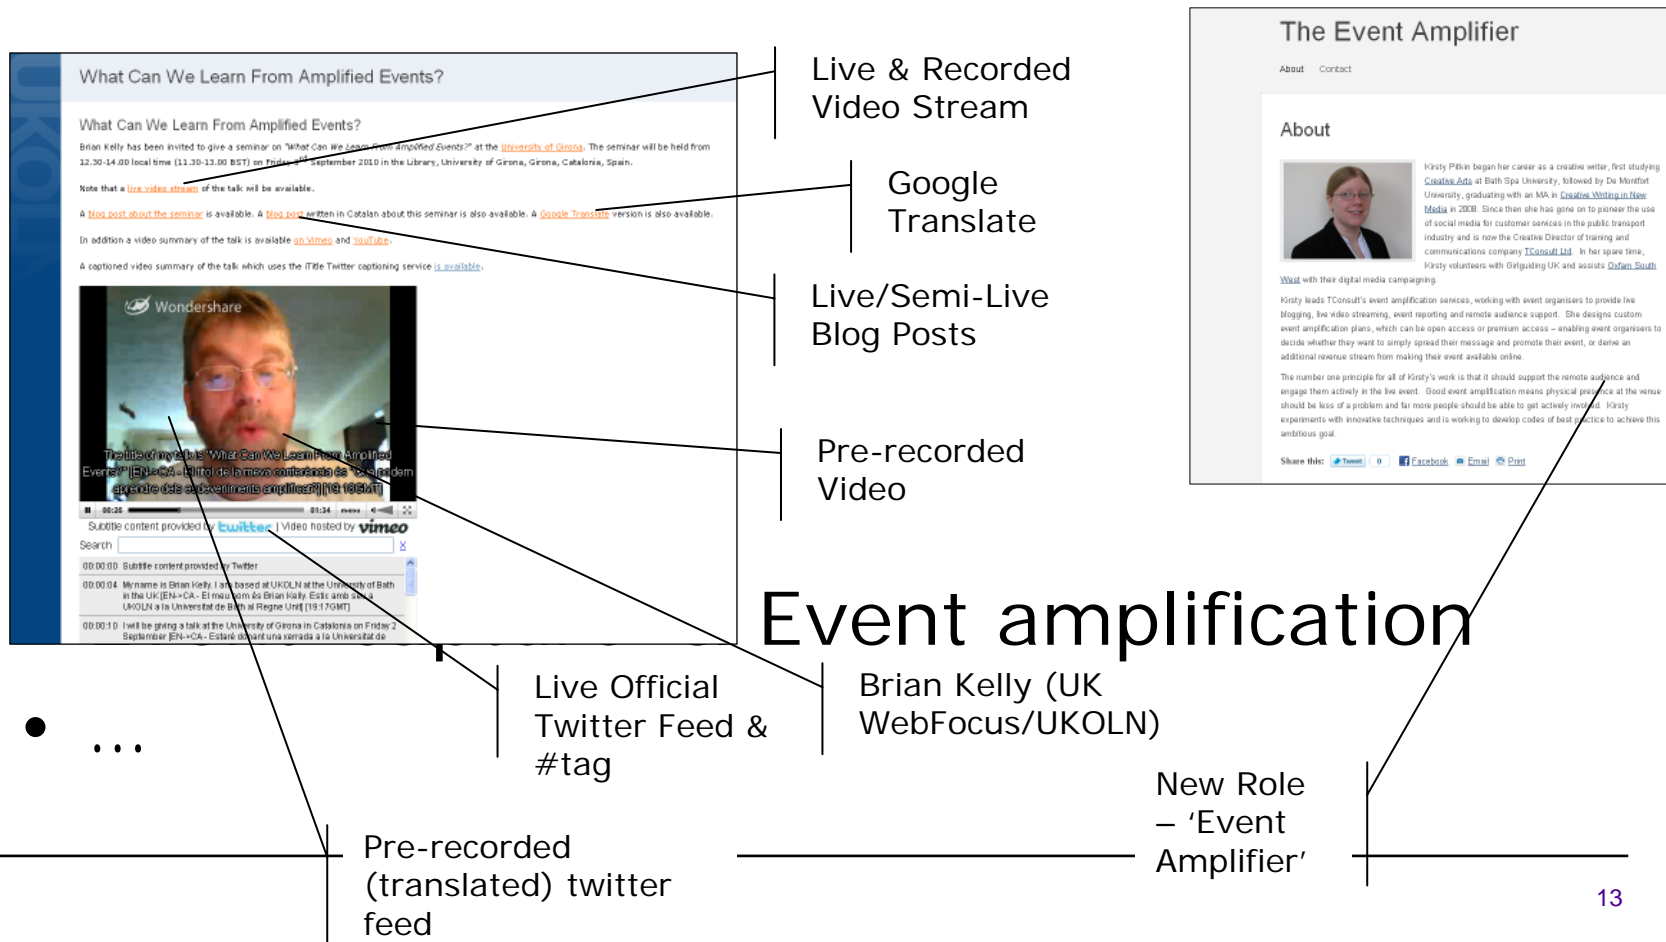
UKOLN

What Can We Learn From Amplified Events?

What Can We Learn From Amplified Events?

Brian Kelly has been invited to give a seminar on "What Can We Learn From Amplified Events?" at the University of Girona. The seminar will be held from 12.30-14.00 local time (11.30-13.00 BST) on Friday 2nd September 2010 in the Library, University of Girona, Girona, Catalonia, Spain.

Note that a live video stream of the talk will be available.

A blog post about the seminar is available. A blog post written in Catalan about this seminar is also available. A Google Translate version is also available.

In addition a video summary of the talk is available on Vimeo and YouTube.

A captioned video summary of the talk which uses the iTitle Twitter captioning service is available.

Wondershare

The title of my talk is "What Can We Learn From Amplified Events?" [EN->CA - El títol de la meva conferència és "Què podem aprendre dels esdeveniments amplificats?] [19:18GMT]

00:26 01:34 menu

Subtitle content provided by twitter | Video hosted by vimeo

Search

00:00:00 Subtitle content provided by Twitter

00:00:04 My name is Brian Kelly. I am based at UKOLN at the University of Bath in the UK [EN->CA - El meu nom és Brian Kelly. Estic amb seu a UKOLN a la Universitat de Bath al Regne Unit] [19:17GMT]

00:00:10 I will be giving a talk at the University of Girona in Catalonia on Friday 2 September [EN->CA - Estaré donant una xerrada a la Universitat de

Live & Recorded Video Stream

Google Translate

Live/Semi-Live Blog Posts

Pre-recorded Video

The Event Amplifier

About Contact

About

Kirsty Pitkin began her career as a creative writer, first studying Creative Arts at Bath Spa University, followed by De Montfort University, graduating with an MA in Creative Writing in New Media in 2008. Since then she has gone on to pioneer the use of social media for customer services in the public transport industry and is now the Creative Director of training and communications company TConsult Ltd. In her spare time, Kirsty volunteers with Girlguiding UK and assists Oxfam South West with their digital media campaigning.

Kirsty leads TConsult's event amplification services, working with event organisers to provide live blogging, live video streaming, event reporting and remote audience support. She designs custom event amplification plans, which can be open access or premium access – enabling event organisers to decide whether they want to simply spread their message and promote their event, or derive an additional revenue stream from making their event available online.

The number one principle for all of Kirsty's work is that it should support the remote audience and engage them actively in the live event. Good event amplification means physical presence at the venue should be less of a problem and far more people should be able to get actively involved. Kirsty experiments with innovative techniques and is working to develop codes of best practice to achieve this ambitious goal.

Share this: Tweet 0 Facebook Email Print

Event amplification

• …

Live Official Twitter Feed & #tag

Brian Kelly (UK WebFocus/UKOLN)

New Role – 'Event Amplifier'

Pre-recorded (translated) twitter feed

13